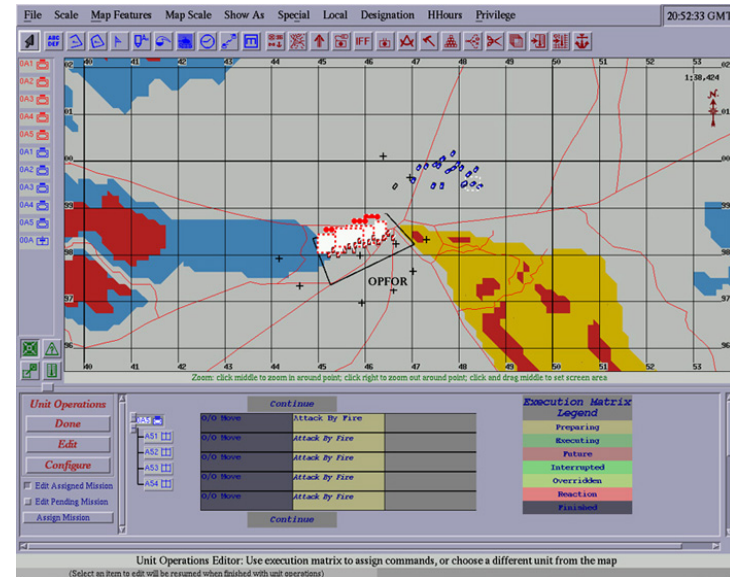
File Scale Map Features Map Scale Show As Special Local Designation HHours Privilege

20:52:33 GMT

DEF IFF

0A1
0A2
0A3
0A4
0A5
0A1
0A2
0A3
0A4
0A5
00A

40 41 42 43 44 45 46 47 48 49 50 51 52 53

1:38,424

N

95
96
97
98

OPFOR

Zoom: click middle to zoom in around point; click right to zoom out around point; click and drag middle to set screen area

Unit Operations
Done
Edit
Configure
Edit Assigned Mission
Edit Pending Mission
Assign Mission

A5
A51
A52
A53
A54

| Continue | | |
|---|---|---|
| O/O Move | Attack By Fire | |
| O/O Move | Attack By Fire | |
| O/O Move | Attack By Fire | |
| O/O Move | Attack By Fire | |
| O/O Move | Attack By Fire | |
| Continue | | |

Execution Matrix Legend
Preparing
Executing
Future
Interrupted
Overridden
Reaction
Finished

Unit Operations Editor: Use execution matrix to assign commands, or choose a different unit from the map
(Select an item to edit will be resumed when finished with unit operations)